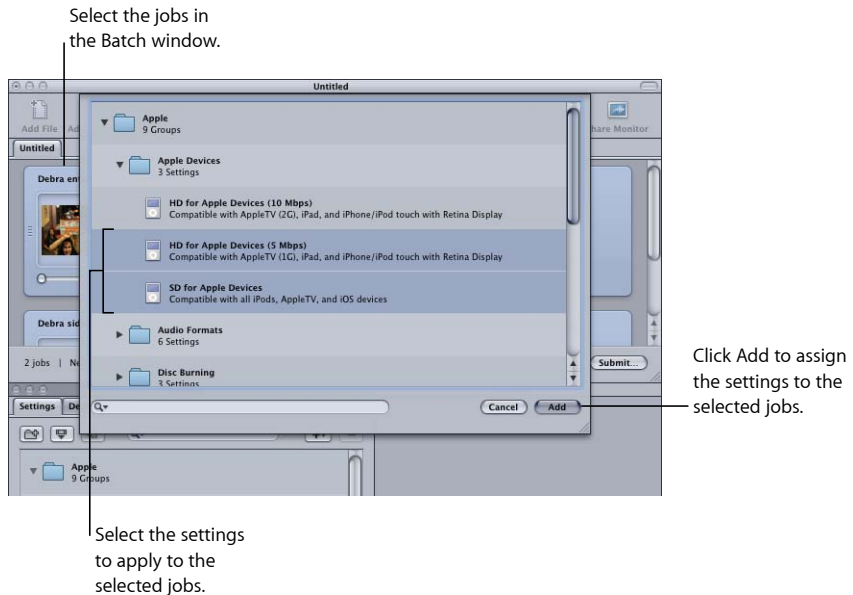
Select the jobs in the Batch window.

Untitled

Add File

Ad

hare Monitor

Untitled

Debra ent

Apple
9 Groups

Apple Devices
3 Settings

HD for Apple Devices (10 Mbps)
Compatible with AppleTV (2G), iPad, and iPhone/iPod touch with Retina Display

HD for Apple Devices (5 Mbps)
Compatible with AppleTV (1G), iPad, and iPhone/iPod touch with Retina Display

SD for Apple Devices
Compatible with all iPods, AppleTV, and iOS devices

Audio Formats
6 Settings

Disc Burning
3 Settings

Debra sid

2 jobs | Ne

Submit...

Cancel

Add

Settings

De

Apple
9 Groups

Click Add to assign the settings to the selected jobs.

Select the settings to apply to the selected jobs.